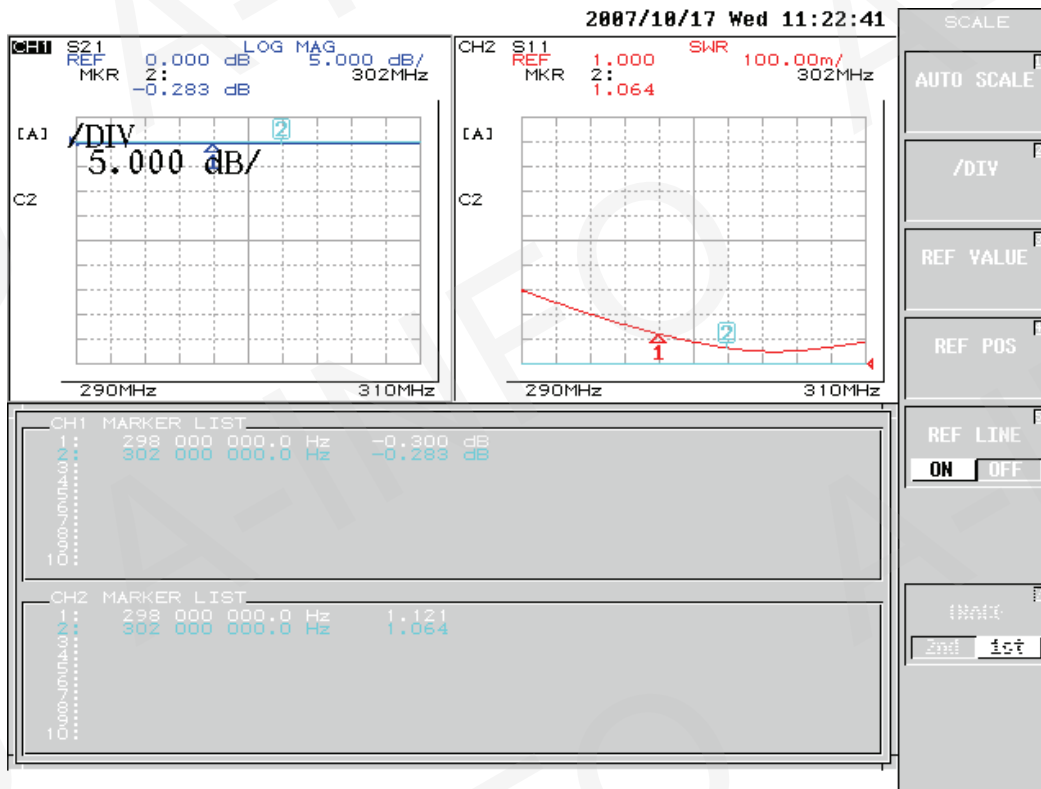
2007/10/17 Wed 11:22:41

SCALE

CH1 S21 LOG MAG
REF 0.000 dB 5.000 dB/
MKR 2: 302MHz
-0.283 dB

[A] /DIV
5.000 dB/
C2

2

290MHz 310MHz

CH2 S11 SWR
REF 1.000 100.00m/
MKR 2: 302MHz
1.064

[A]
C2

1 2

290MHz 310MHz

AUTO SCALE

/DIV

REF VALUE

REF POS

REF LINE
ON OFF

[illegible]
2nd 1st

CH1 MARKER LIST
1: 298 000 000.0 Hz -0.300 dB
2: 302 000 000.0 Hz -0.283 dB
3:
4:
5:
6:
7:
8:
9:
10:

CH2 MARKER LIST
1: 298 000 000.0 Hz 1.121
2: 302 000 000.0 Hz 1.064
3:
4:
5:
6:
7:
8:
9:
10: